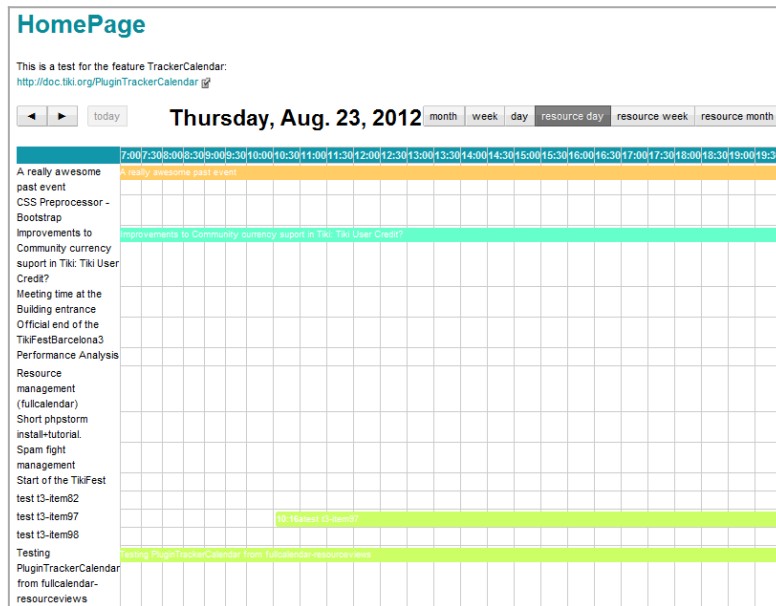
HomePage

This is a test for the feature TrackerCalendar:
http://doc.tiki.org/PluginTrackerCalendar

◄ ► today **Thursday, Aug. 23, 2012** month week day resource day resource week resource month

| | 7:00 | 7:30 | 8:00 | 8:30 | 9:00 | 9:30 | 10:00 | 10:30 | 11:00 | 11:30 | 12:00 | 12:30 | 13:00 | 13:30 | 14:00 | 14:30 | 15:00 | 15:30 | 16:00 | 16:30 | 17:00 | 17:30 | 18:00 | 18:30 | 19:00 | 19:3 |
|---|---|---|---|---|---|---|---|---|---|---|---|---|---|---|---|---|---|---|---|---|---|---|---|---|---|---|
| A really awesome past event | A really awesome past event | | | | | | | | | | | | | | | | | | | | | | | | | |
| CSS Preprocessor - Bootstrap | | | | | | | | | | | | | | | | | | | | | | | | | | |
| Improvements to Community currency suport in Tiki: Tiki User Credit? | Improvements to Community currency suport in Tiki: Tiki User Credit? | | | | | | | | | | | | | | | | | | | | | | | | | |
| Meeting time at the Building entrance | | | | | | | | | | | | | | | | | | | | | | | | | | |
| Official end of the TikiFestBarcelona3 | | | | | | | | | | | | | | | | | | | | | | | | | | |
| Performance Analysis | | | | | | | | | | | | | | | | | | | | | | | | | | |
| Resource management (fullcalendar) | | | | | | | | | | | | | | | | | | | | | | | | | | |
| Short phpstorm install+tutorial. | | | | | | | | | | | | | | | | | | | | | | | | | | |
| Spam fight management | | | | | | | | | | | | | | | | | | | | | | | | | | |
| Start of the TikiFest | | | | | | | | | | | | | | | | | | | | | | | | | | |
| test t3-item82 | | | | | | | | | | | | | | | | | | | | | | | | | | |
| test t3-item97 | | | | | | | | 10:16test t3-item97 | | | | | | | | | | | | | | | | | | |
| test t3-item98 | | | | | | | | | | | | | | | | | | | | | | | | | | |
| Testing PluginTrackerCalendar from fullcalendar-resourceviews | Testing PluginTrackerCalendar from fullcalendar-resourceviews | | | | | | | | | | | | | | | | | | | | | | | | | |